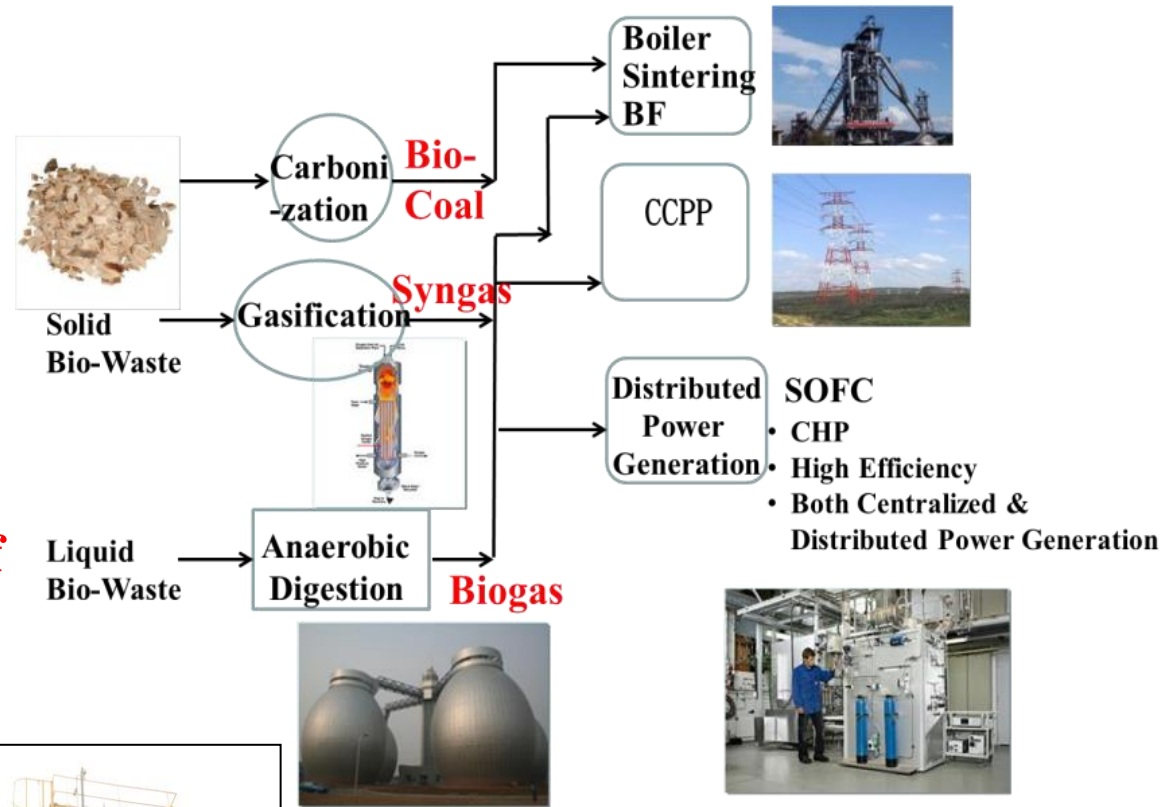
Boiler
Sintering
BF

Carboni
-zation

Bio-
Coal

CCPP

Gasification

Syngas

Solid
Bio-Waste

Distributed
Power
Generation

SOFC
• CHP
• High Efficiency
• Both Centralized & Distributed Power Generation

Liquid
Bio-Waste

Anaerobic
Digestion

Biogas